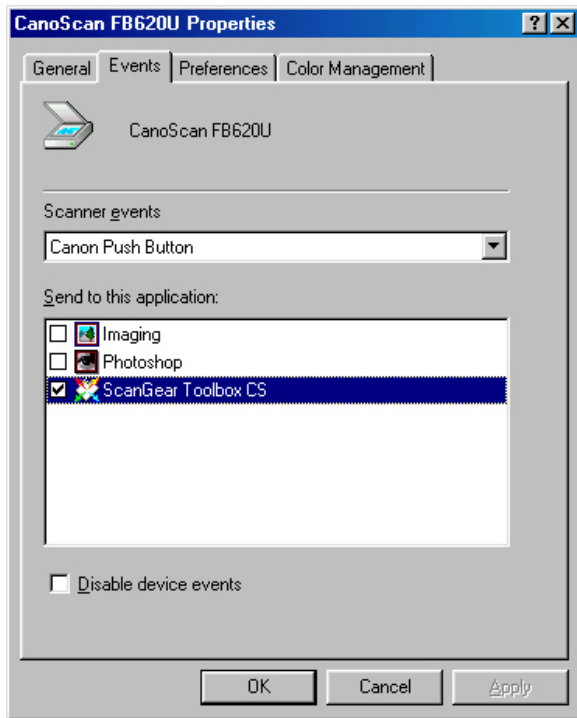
CanoScan FB620U Properties

?

General

Events

Preferences

Color Management

CanoScan FB620U

Scanner events

Canon Push Button

Send to this application:

Imaging

Photoshop

ScanGear Toolbox CS

Disable device events

OK

Cancel

Apply